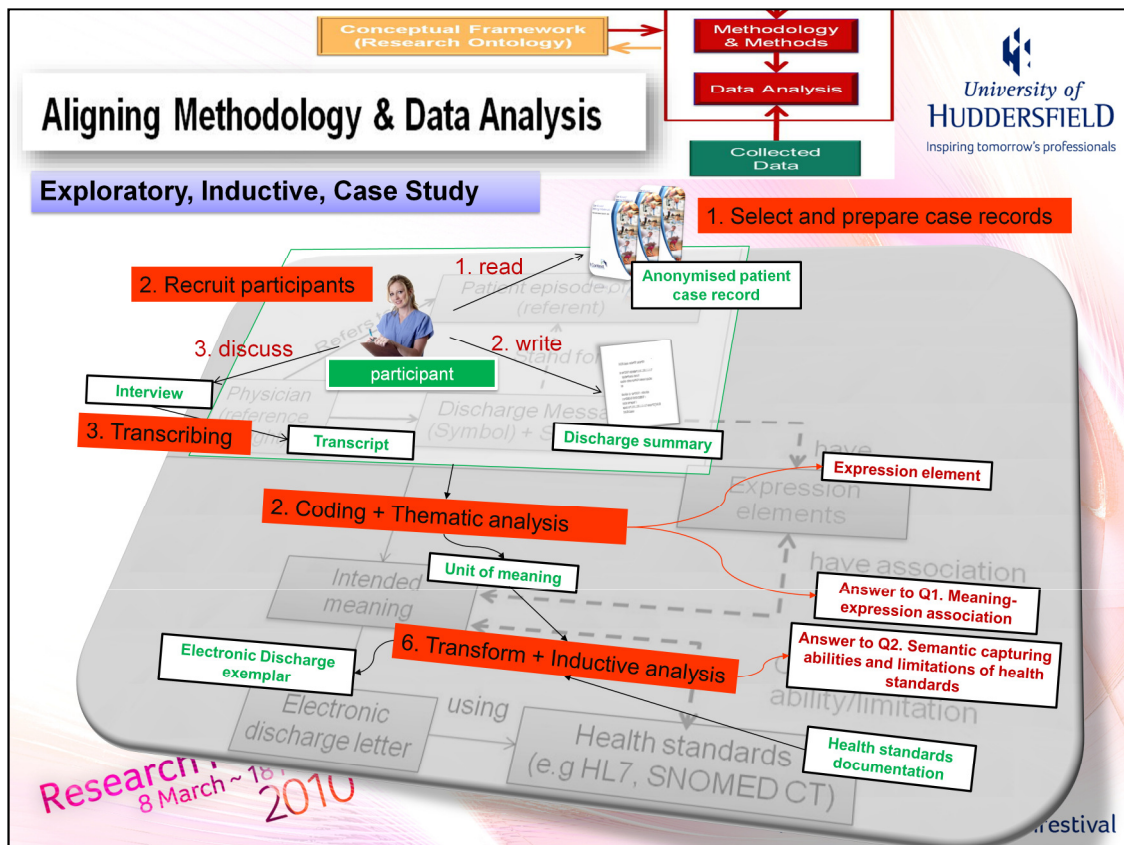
Conceptual Framework (Research Ontology)

Methodology & Methods

Data Analysis

Collected Data

University of HUDDERSFIELD
Inspiring tomorrow's professionals

Aligning Methodology & Data Analysis

Exploratory, Inductive, Case Study

1. Select and prepare case records

2. Recruit participants

1. read

Anonymised patient case record

Patient episode of (referent)

3. discuss

2. write

Refers to

Stand for

participant

Interview

Physician (reference

Discharge Messa (Symbol) + S

3. Transcribing

Transcript

Discharge summary

have

Expression element

Expression elements

2. Coding + Thematic analysis

Unit of meaning

have association

Intended meaning

Answer to Q1. Meaning-expression association

Answer to Q2. Semantic capturing abilities and limitations of health standards

Electronic Discharge exemplar

6. Transform + Inductive analysis

ability/limitation

Electronic discharge letter

using

Health standards (e.g HL7, SNOMED CT)

Health standards documentation

Research
8 March ~ 1
2010

festival